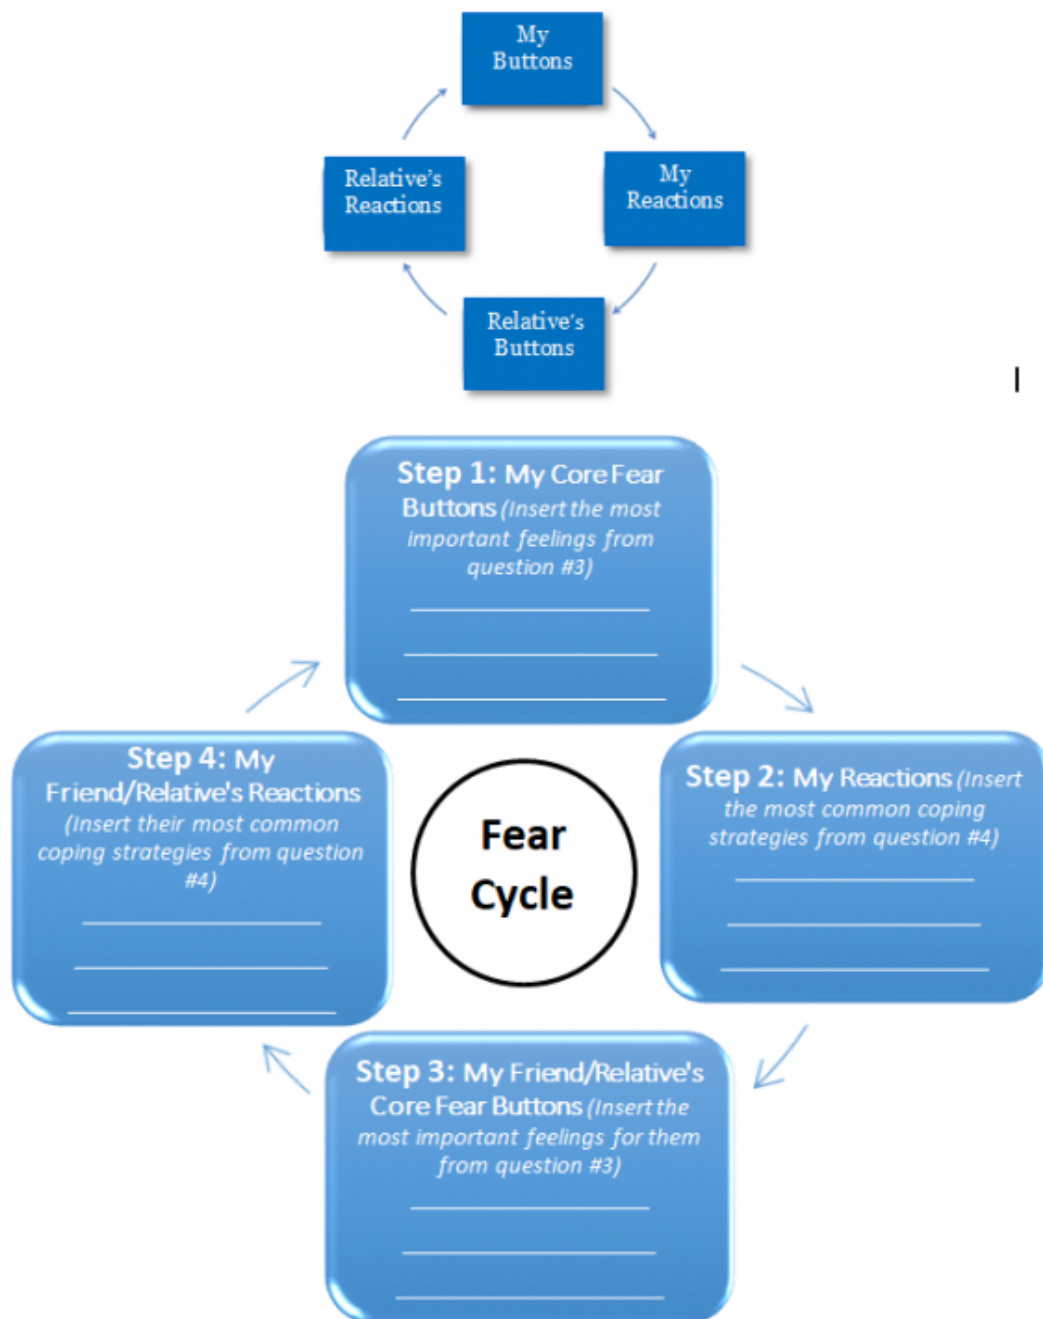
My Buttons

My Reactions

Relative's Buttons

Relative's Reactions

Step 1: My Core Fear Buttons (Insert the most important feelings from question #3)

________________

________________

________________

Step 2: My Reactions (Insert the most common coping strategies from question #4)

________________

________________

________________

Fear Cycle

Step 3: My Friend/Relative's Core Fear Buttons (Insert the most important feelings for them from question #3)

________________

________________

________________

Step 4: My Friend/Relative's Reactions (Insert their most common coping strategies from question #4)

________________

________________

________________